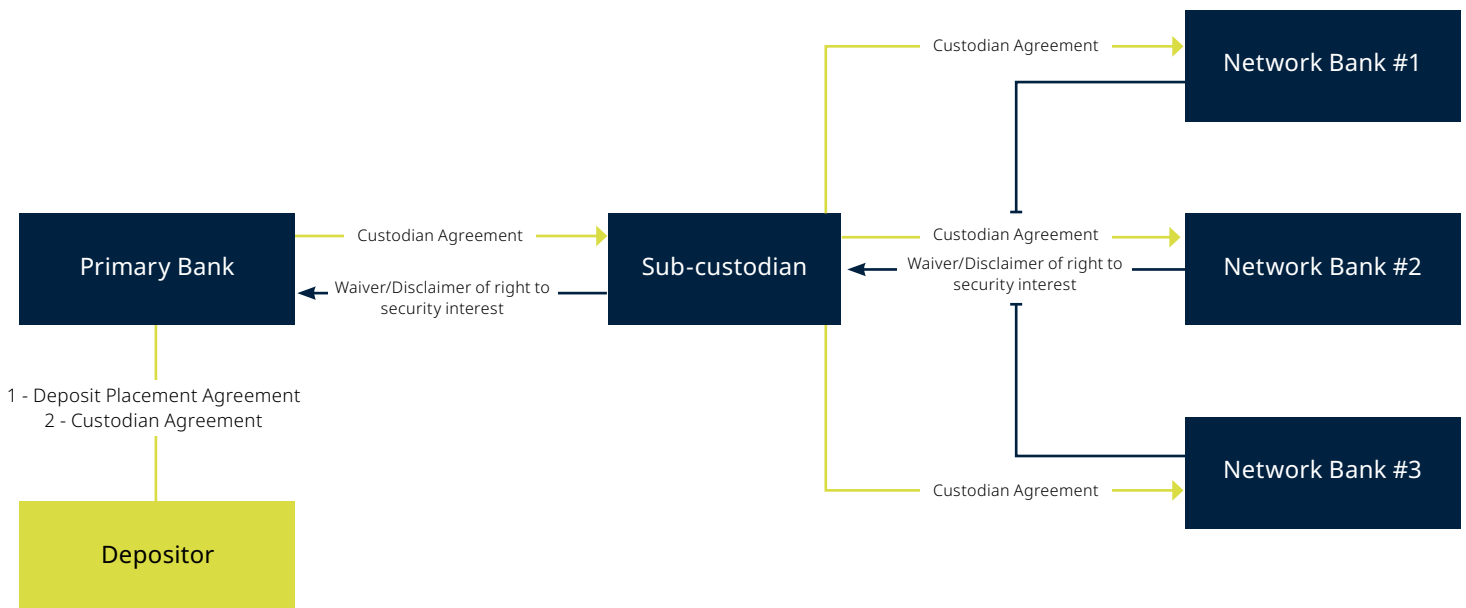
Custodian Agreement

Network Bank #1

Primary Bank

Custodian Agreement

Waiver/Disclaimer of right to security interest

Sub-custodian

Custodian Agreement

Waiver/Disclaimer of right to security interest

Network Bank #2

1 - Deposit Placement Agreement
2 - Custodian Agreement

Network Bank #3

Custodian Agreement

Depositor